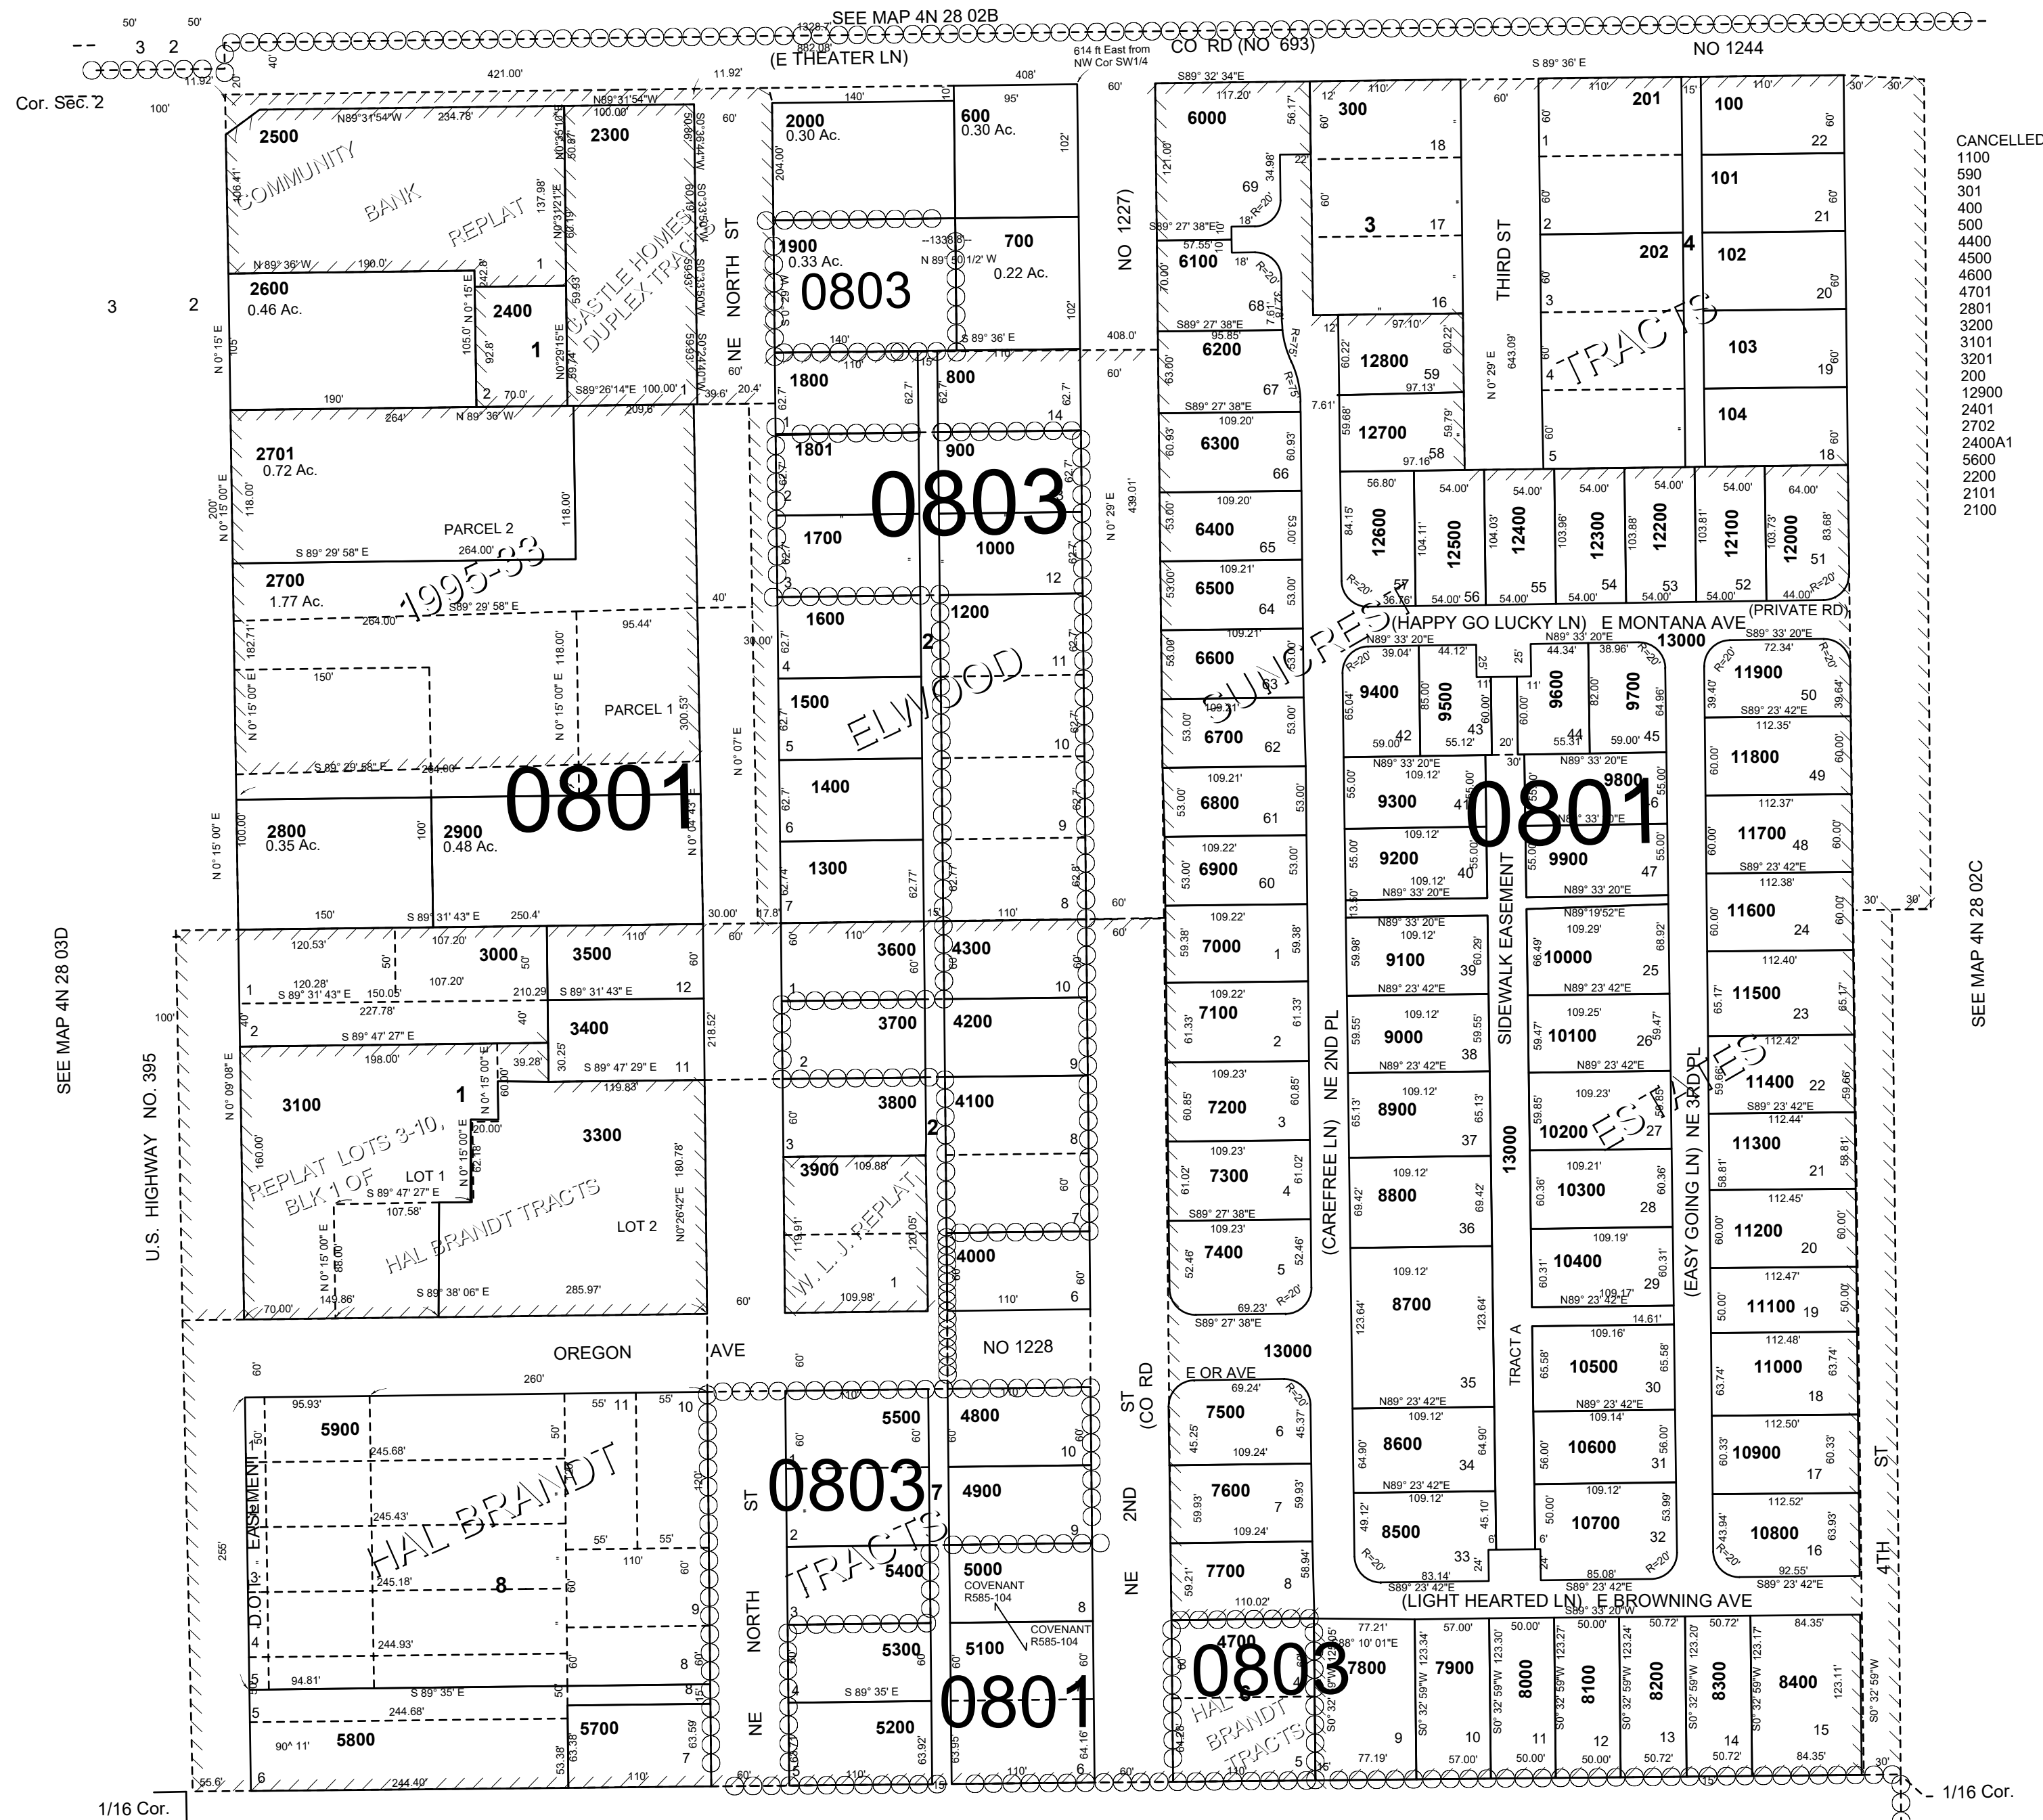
SEE MAP 4N 28 02B
50' 50'
3 2
1328.7'
882.08'
(E THEATER LN)
614 ft East from NW Cor SW1/4
CO RD (NO 693)
NO 1244
Cor. Sec. 2
100'
421.00'
11.92'
408'
60'
S89° 32' 34"E
S 89° 36' E
2500
COMMUNITY BANK REPLAT
N89°31'54"W 234.78'
2300
CASTLE HOMES DUPLEX TRACT
NORTH ST
NE
2000
0.30 Ac.
600
0.30 Ac.
1900
0.33 Ac.
0803
700
0.22 Ac.
NO 1227
6000
69
6100
68
6200
67
300
18
3
17
16
THIRD ST
201
100
22
101
21
202
4
102
20
TRACTS
103
19
104
18
12800
59
12700
58
CANCELLED
1100
590
301
400
500
4400
4500
4600
4701
2801
3200
3101
3201
200
12900
2401
2702
2400A1
5600
2200
2101
2100
3
2
2600
0.46 Ac.
2400
1
2
1800
800
14
1801
900
0803
1700
1000
12
6300
66
6400
65
6500
64
6600
63
6700
62
SUNCREST
12600
57
12500
56
12400
55
12300
54
12200
53
12100
52
12000
51
(HAPPY GO LUCKY LN) E MONTANA AVE
13000
(PRIVATE RD)
2701
0.72 Ac.
PARCEL 2
2700
1.77 Ac.
1995-33
PARCEL 1
1600
4
1200
11
ELMWOOD
1500
5
10
1400
6
9
1300
7
8
0801
2800
0.35 Ac.
2900
0.48 Ac.
9400
42
9500
43
9600
44
9700
45
11900
50
11800
49
9300
41
9800
46
0801
11700
48
9200
40
9900
47
11600
24
6800
61
6900
60
SEE MAP 4N 28 03D
U.S. HIGHWAY NO. 395
3000
3500
12
1
2
3400
11
3100
1
REPLAT LOTS 3-10, BLK 1 OF HAL BRANDT TRACTS
LOT 1
3300
LOT 2
3600
4300
10
1
3700
4200
2
9
3800
4100
3
2
8
3900
W. L. J. REPLAT
1
4000
6
7000
1
7100
2
7200
3
7300
4
7400
5
NE 2ND PL
(CAREFREE LN)
9100
39
9000
38
8900
37
8800
36
8700
35
SIDEWALK EASEMENT
13000
TRACT A
10000
25
10100
26
10200
27
ESTATES
10300
28
10400
29
NE 3RD PL
(EASY GOING LN)
11500
23
11400
22
11300
21
11200
20
11100
19
SEE MAP 4N 28 02C
OREGON AVE
NO 1228
E OR AVE
13000
ST (CO RD)
2ND
NE
5900
HAL BRANDT
D.O.T. EASEMENT
8
5500
4800
10
0803
4900
9
TRACTS
5400
5000
COVENANT R585-104
8
5300
5100
COVENANT R585-104
5200
0801
5800
5700
7
NORTH ST NE
7500
6
7600
7
7700
8
4700
0803
HAL BRANDT TRACTS
7800
9
7900
10
8000
11
8100
12
8200
13
8300
14
8400
15
8600
34
8500
33
10500
30
10600
31
10700
32
11000
18
10900
17
10800
16
(LIGHT HEARTED LN) E BROWNING AVE
4TH ST
1/16 Cor.
1/16 Cor.